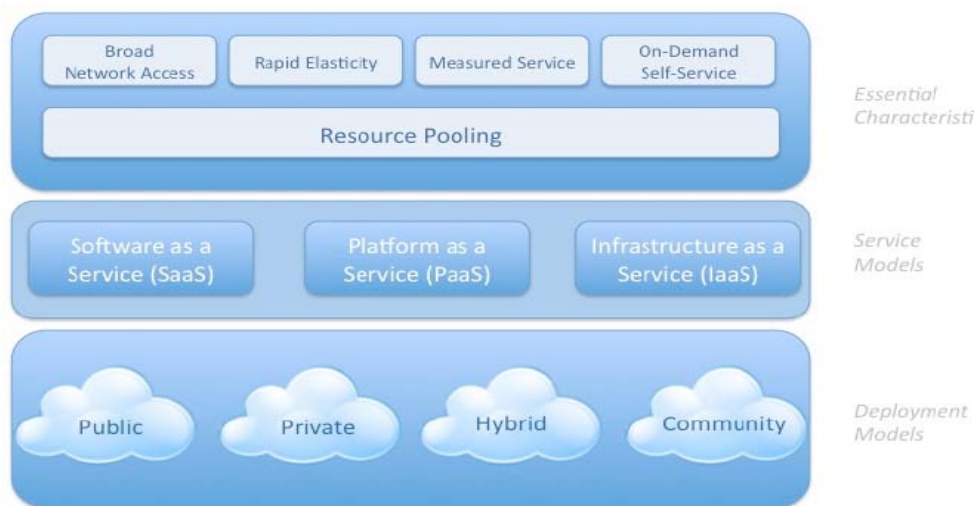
Broad Network Access

Rapid Elasticity

Measured Service

On-Demand Self-Service

Resource Pooling

Essential Characteristi

Software as a Service (SaaS)

Platform as a Service (PaaS)

Infrastructure as a Service (IaaS)

Service Models

Public

Private

Hybrid

Community

Deployment Models